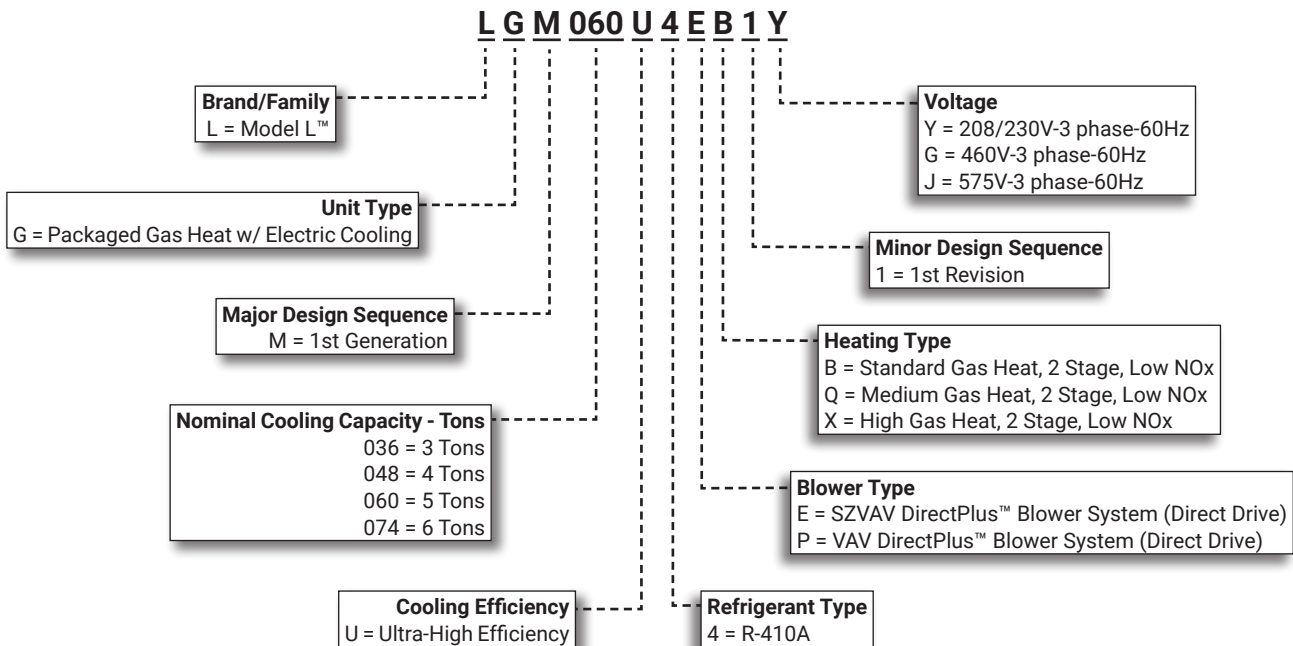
L G M 060 U 4 E B 1 Y

Brand/Family
L = Model L™

Unit Type
G = Packaged Gas Heat w/ Electric Cooling

Major Design Sequence
M = 1st Generation

Nominal Cooling Capacity - Tons
036 = 3 Tons
048 = 4 Tons
060 = 5 Tons
074 = 6 Tons

Cooling Efficiency
U = Ultra-High Efficiency

Voltage
Y = 208/230V-3 phase-60Hz
G = 460V-3 phase-60Hz
J = 575V-3 phase-60Hz

Minor Design Sequence
1 = 1st Revision

Heating Type
B = Standard Gas Heat, 2 Stage, Low NOx
Q = Medium Gas Heat, 2 Stage, Low NOx
X = High Gas Heat, 2 Stage, Low NOx

Blower Type
E = SZVAV DirectPlus™ Blower System (Direct Drive)
P = VAV DirectPlus™ Blower System (Direct Drive)

Refrigerant Type
4 = R-410A